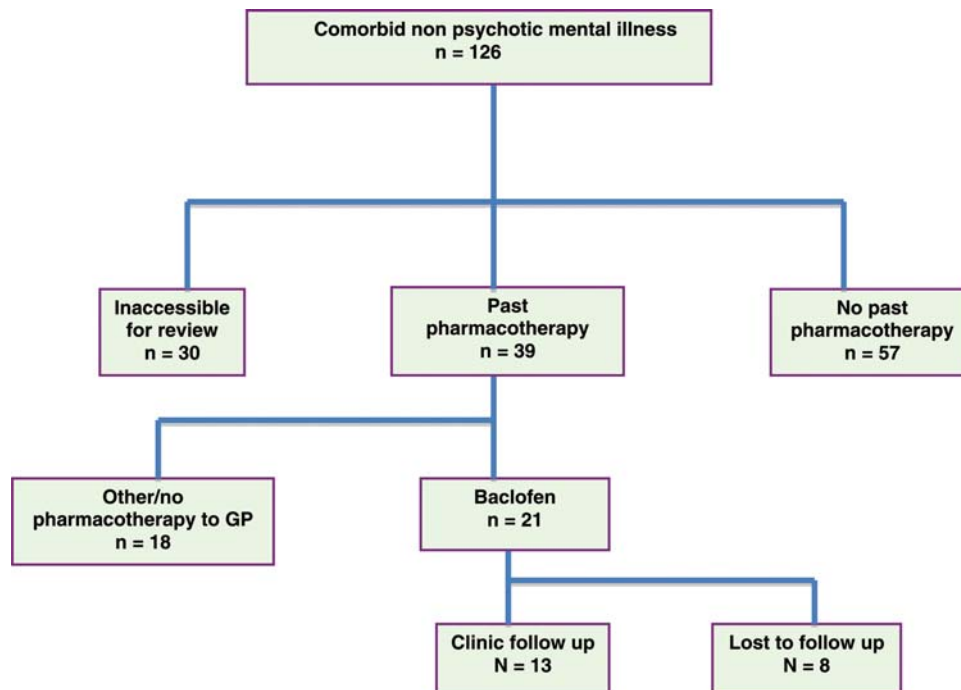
Comorbid non psychotic mental illness
n = 126

Inaccessible for review
n = 30

Past pharmacotherapy
n = 39

No past pharmacotherapy
n = 57

Other/no pharmacotherapy to GP
n = 18

Baclofen
n = 21

Clinic follow up
N = 13

Lost to follow up
N = 8